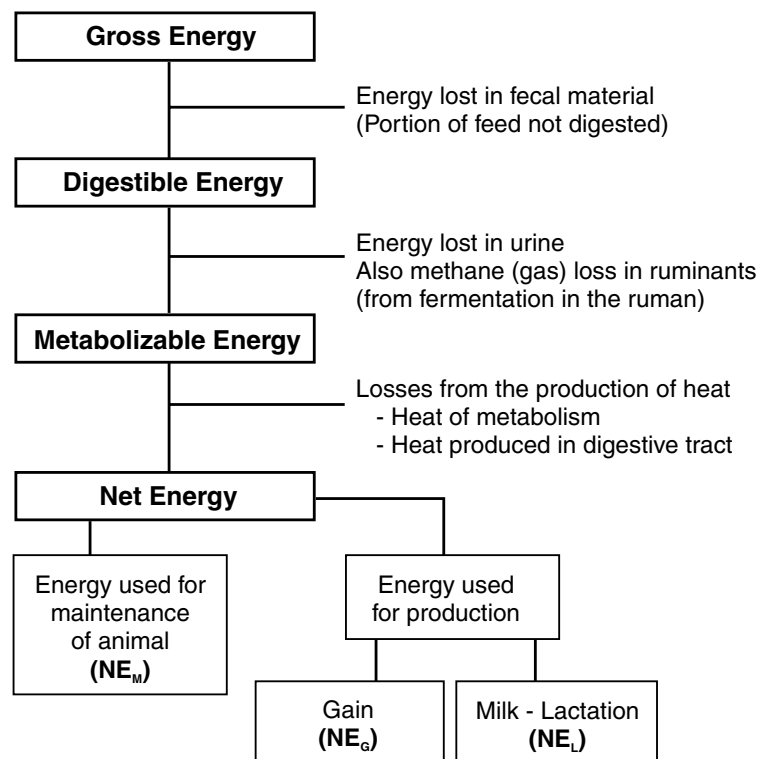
Gross Energy

Energy lost in fecal material
(Portion of feed not digested)

Digestible Energy

Energy lost in urine
Also methane (gas) loss in ruminants
(from fermentation in the ruman)

Metabolizable Energy

Losses from the production of heat
- Heat of metabolism
- Heat produced in digestive tract

Net Energy

Energy used for maintenance of animal
($NE_M$)

Energy used for production

Gain
($NE_G$)

Milk - Lactation
($NE_L$)